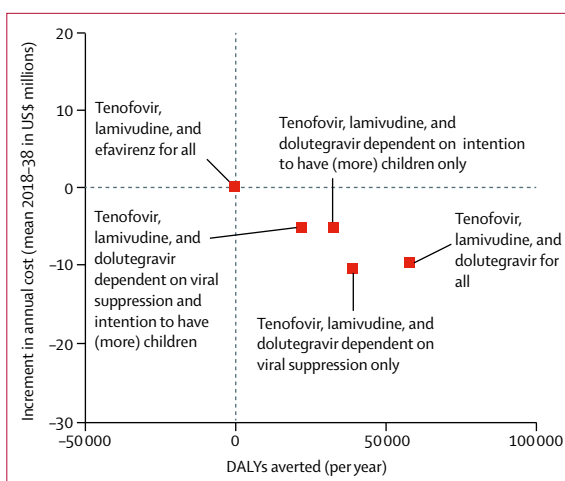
20

10

0

−10

−20

−30

Increment in annual cost (mean 2018–38 in US$ millions)

Tenofovir, lamivudine, and efavirenz for all

Tenofovir, lamivudine, and dolutegravir dependent on intention to have (more) children only

Tenofovir, lamivudine, and dolutegravir dependent on viral suppression and intention to have (more) children

Tenofovir, lamivudine, and dolutegravir for all

Tenofovir, lamivudine, and dolutegravir dependent on viral suppression only

−50 000

0

50 000

100 000

DALYs averted (per year)